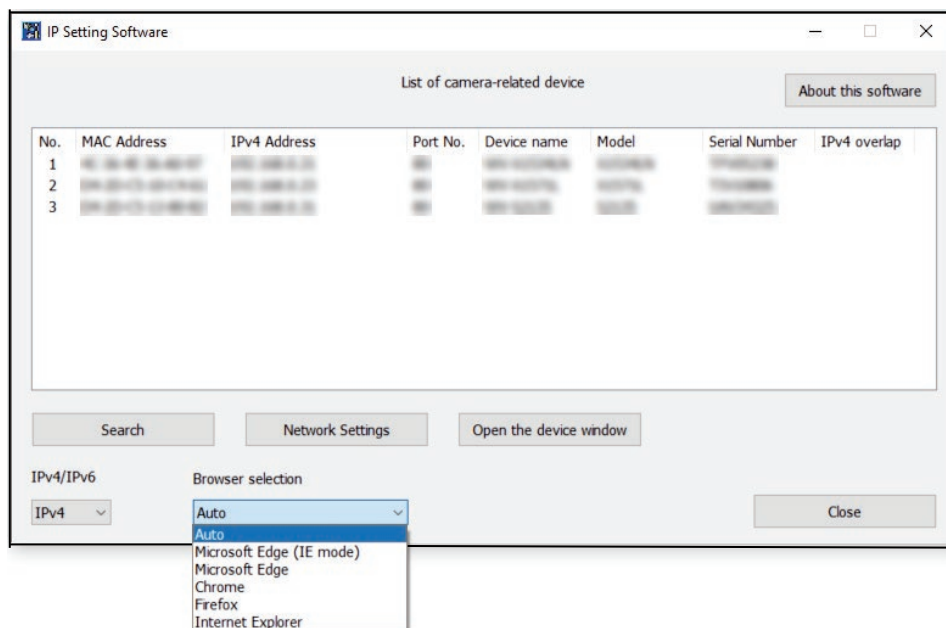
IP Setting Software

List of camera-related device

About this software

| No. | MAC Address | IPv4 Address | Port No. | Device name | Model | Serial Number | IPv4 overlap |
|---|---|---|---|---|---|---|---|
| 1 | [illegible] | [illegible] | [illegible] | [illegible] | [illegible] | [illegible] | |
| 2 | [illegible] | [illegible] | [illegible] | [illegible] | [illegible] | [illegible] | |
| 3 | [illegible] | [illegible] | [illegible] | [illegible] | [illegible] | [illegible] | |

Search

Network Settings

Open the device window

IPv4/IPv6

IPv4

Browser selection

Auto

Auto
Microsoft Edge (IE mode)
Microsoft Edge
Chrome
Firefox
Internet Explorer

Close